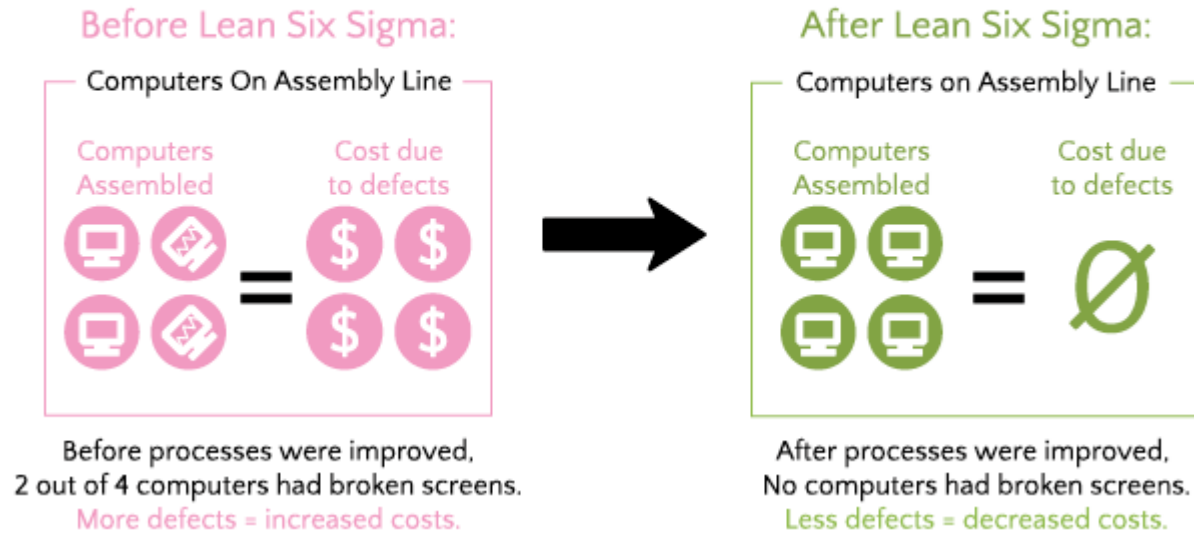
Before Lean Six Sigma:

Computers On Assembly Line

Computers Assembled

Cost due to defects

$ $ $ $

=

Before processes were improved, 2 out of 4 computers had broken screens.
More defects = increased costs.

After Lean Six Sigma:

Computers on Assembly Line

Computers Assembled

Cost due to defects

=

Ø

After processes were improved, No computers had broken screens.
Less defects = decreased costs.